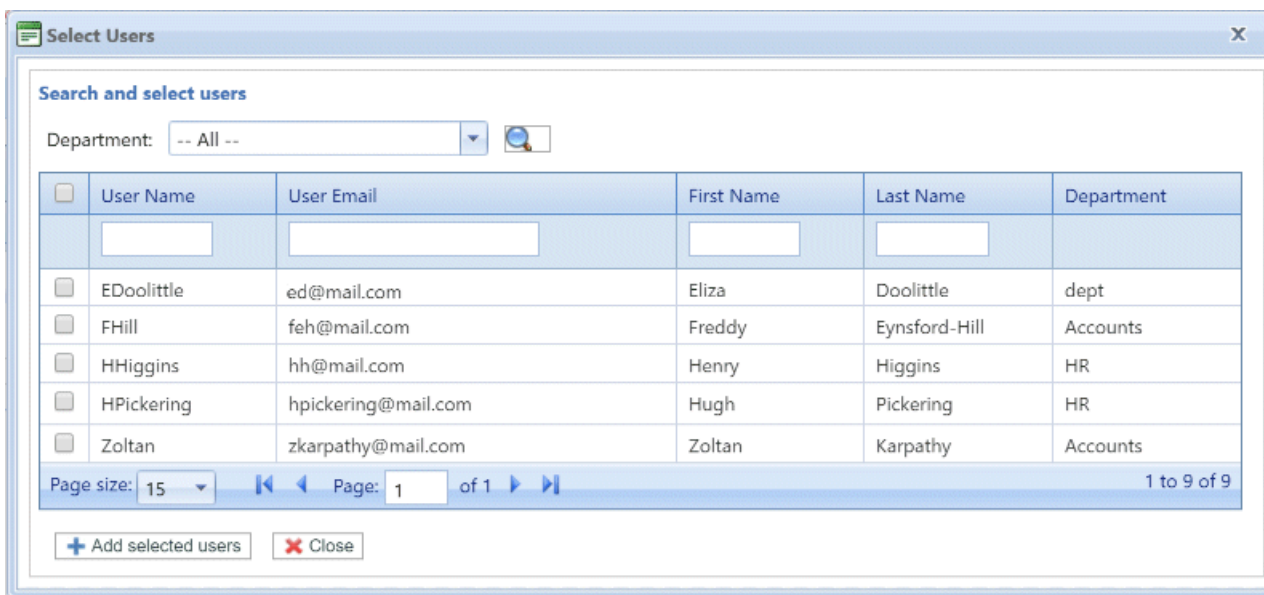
Select Users

X

Search and select users

Department: -- All --

| | User Name | User Email | First Name | Last Name | Department |
|---|---|---|---|---|---|
| | | | | | |
| | EDoolittle | ed@mail.com | Eliza | Doolittle | dept |
| | FHill | feh@mail.com | Freddy | Eynsford-Hill | Accounts |
| | HHiggins | hh@mail.com | Henry | Higgins | HR |
| | HPickering | hpickering@mail.com | Hugh | Pickering | HR |
| | Zoltan | zkarpathy@mail.com | Zoltan | Karpathy | Accounts |

Page size: 15 Page: 1 of 1 1 to 9 of 9

Add selected users Close